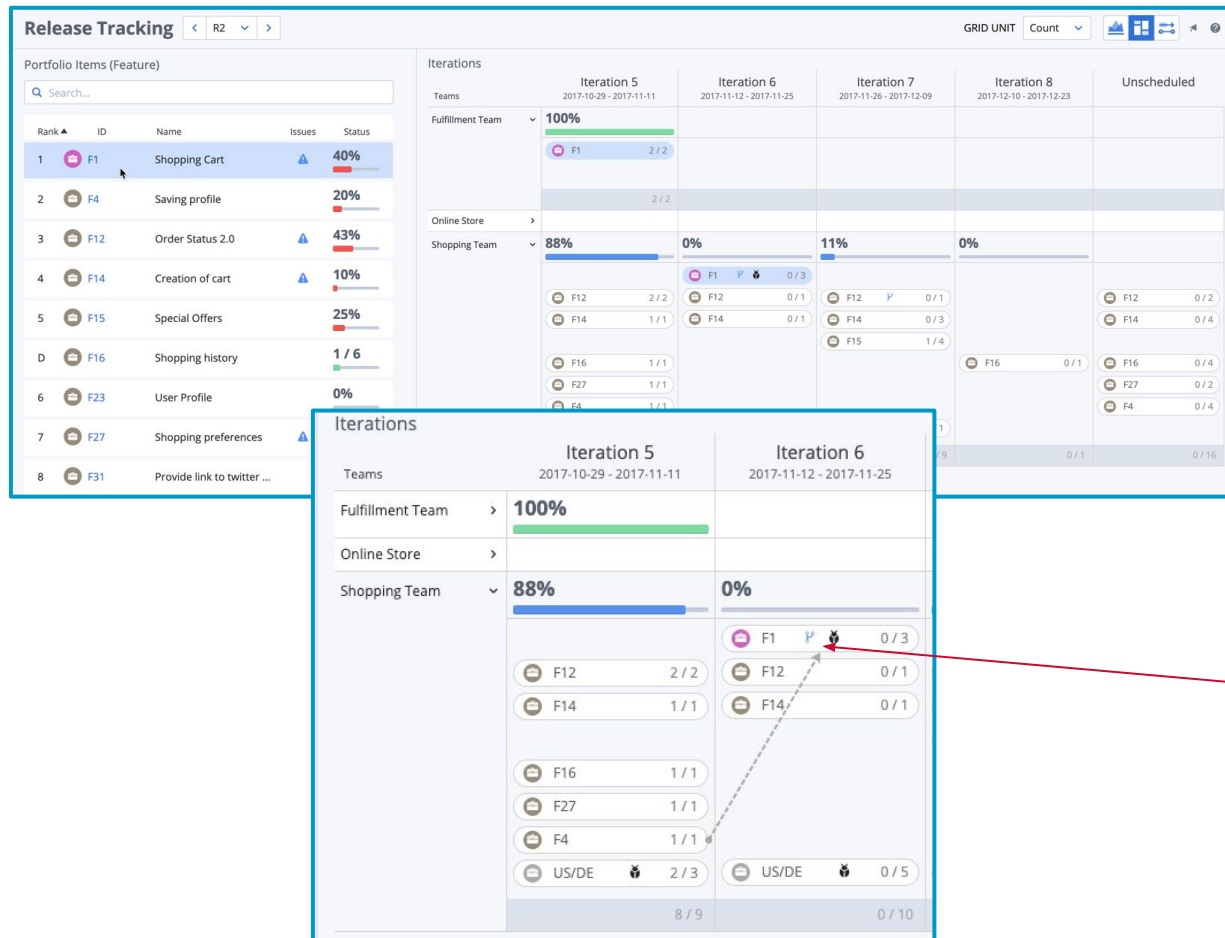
Release Tracking < R2 >

GRID UNIT Count

Portfolio Items (Feature)

Search...

| Rank | ID | Name | Issues | Status |
|---|---|---|---|---|
| 1 | F1 | Shopping Cart | | 40% |
| 2 | F4 | Saving profile | | 20% |
| 3 | F12 | Order Status 2.0 | | 43% |
| 4 | F14 | Creation of cart | | 10% |
| 5 | F15 | Special Offers | | 25% |
| D | F16 | Shopping history | | 1 / 6 |
| 6 | F23 | User Profile | | 0% |
| 7 | F27 | Shopping preferences | | |
| 8 | F31 | Provide link to twitter ... | | |

Iterations

| Teams | Iteration 5 2017-10-29 - 2017-11-11 | Iteration 6 2017-11-12 - 2017-11-25 | Iteration 7 2017-11-26 - 2017-12-09 | Iteration 8 2017-12-10 - 2017-12-23 | Unscheduled |
|---|---|---|---|---|---|
| Fulfillment Team | 100% F1 2/2 2/2 | | | | |
| Online Store | | | | | |
| Shopping Team | 88% F12 2/2 F14 1/1 F16 1/1 F27 1/1 F4 1/1 | 0% F1 0/3 F12 0/1 F14 0/1 | 11% F12 0/1 F14 0/3 F15 1/4 1 9 | 0% F16 0/1 0/1 | F12 0/2 F14 0/4 F16 0/4 F27 0/2 F4 0/4 0/16 |

Iterations

| Teams | Iteration 5 2017-10-29 - 2017-11-11 | Iteration 6 2017-11-12 - 2017-11-25 |
|---|---|---|
| Fulfillment Team | 100% | |
| Online Store | | |
| Shopping Team | 88% F12 2/2 F14 1/1 F16 1/1 F27 1/1 F4 1/1 US/DE 2/3 8/9 | 0% F1 0/3 F12 0/1 F14 0/1 US/DE 0/5 0/10 |